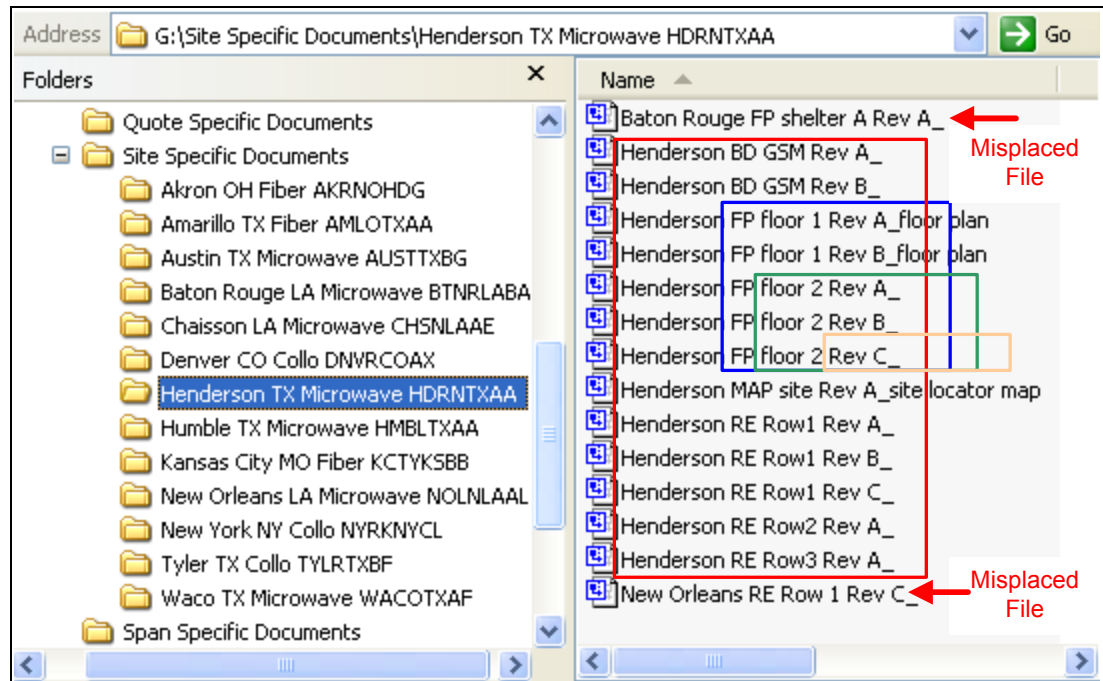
Address G:\Site Specific Documents\Henderson TX Microwave HDRNTXAA Go

Folders

Quote Specific Documents
Site Specific Documents
Akron OH Fiber AKRNOHDG
Amarillo TX Fiber AMLOTXAA
Austin TX Microwave AUSTTXBG
Baton Rouge LA Microwave BTNRLABA
Chaisson LA Microwave CHSNLAAE
Denver CO Collo DNVRCOAX
Henderson TX Microwave HDRNTXAA
Humble TX Microwave HMBLTXAA
Kansas City MO Fiber KCTYKSBB
New Orleans LA Microwave NOLNLAAL
New York NY Collo NYRKNYCL
Tyler TX Collo TYLRTXBF
Waco TX Microwave WACOTXAF
Span Specific Documents

Name

Baton Rouge FP shelter A Rev A_
Henderson BD GSM Rev A_
Henderson BD GSM Rev B_
Henderson FP floor 1 Rev A_floor plan
Henderson FP floor 1 Rev B_floor plan
Henderson FP floor 2 Rev A_
Henderson FP floor 2 Rev B_
Henderson FP floor 2 Rev C_
Henderson MAP site Rev A_site locator map
Henderson RE Row1 Rev A_
Henderson RE Row1 Rev B_
Henderson RE Row1 Rev C_
Henderson RE Row2 Rev A_
Henderson RE Row3 Rev A_
New Orleans RE Row 1 Rev C_

Misplaced File

Misplaced File